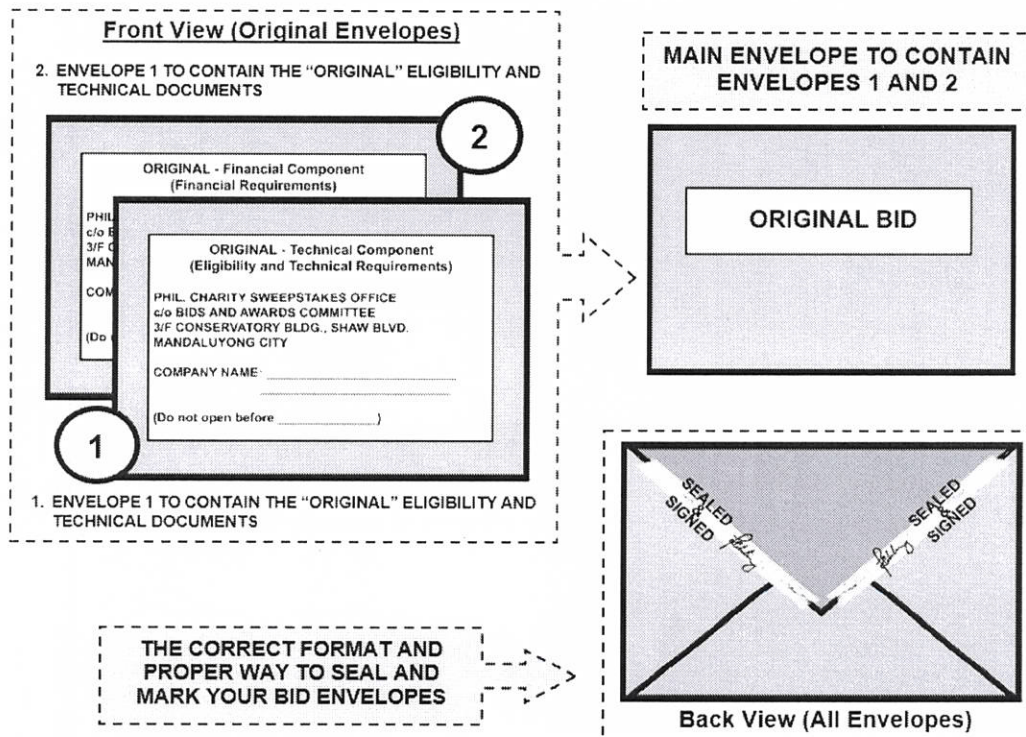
Front View (Original Envelopes)

2. ENVELOPE 1 TO CONTAIN THE "ORIGINAL" ELIGIBILITY AND TECHNICAL DOCUMENTS

2

ORIGINAL - Financial Component
(Financial Requirements)

PHIL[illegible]
c/o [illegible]
3/F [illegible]
MAN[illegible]

COM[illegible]

(Do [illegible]

ORIGINAL - Technical Component
(Eligibility and Technical Requirements)

PHIL. CHARITY SWEEPSTAKES OFFICE
c/o BIDS AND AWARDS COMMITTEE
3/F CONSERVATORY BLDG., SHAW BLVD.
MANDALUYONG CITY

COMPANY NAME: ____________

(Do not open before ____________)

1

1. ENVELOPE 1 TO CONTAIN THE "ORIGINAL" ELIGIBILITY AND TECHNICAL DOCUMENTS

MAIN ENVELOPE TO CONTAIN ENVELOPES 1 AND 2

ORIGINAL BID

SEALED & SIGNED

SEALED & SIGNED

THE CORRECT FORMAT AND PROPER WAY TO SEAL AND MARK YOUR BID ENVELOPES

Back View (All Envelopes)